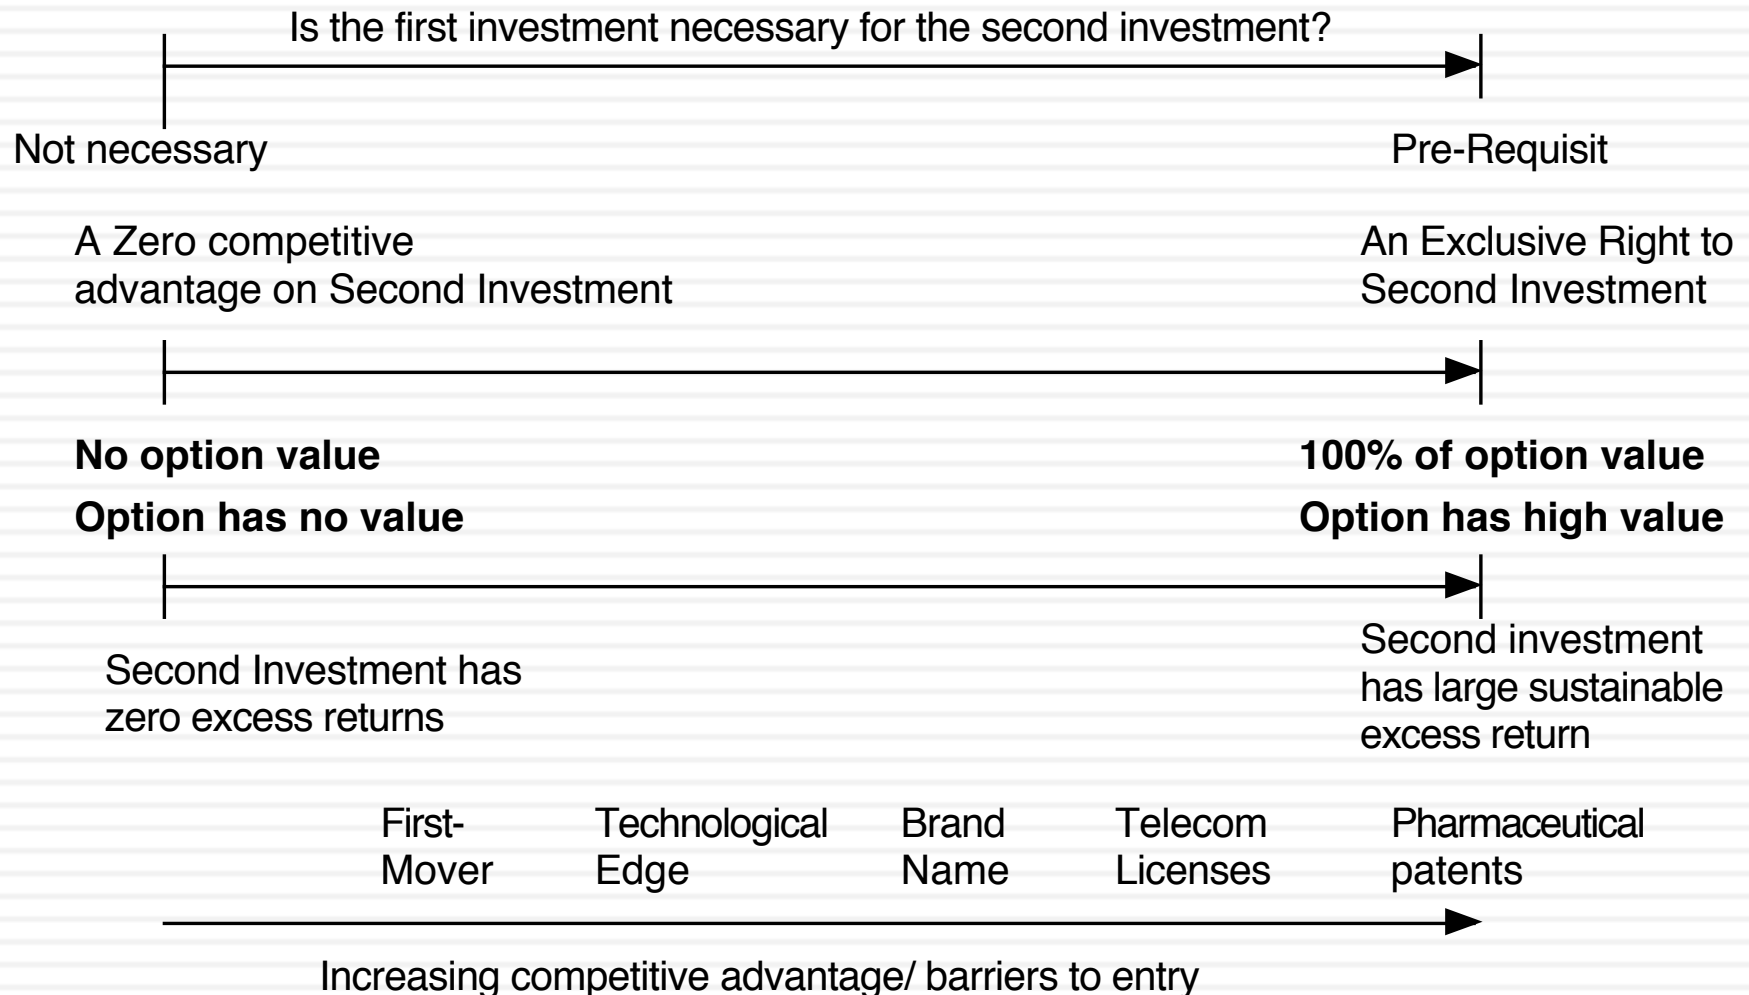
Is the first investment necessary for the second investment?

Not necessary

Pre-Requisit

A Zero competitive advantage on Second Investment

An Exclusive Right to Second Investment

**No option value**

**100% of option value**

**Option has no value**

**Option has high value**

Second Investment has zero excess returns

Second investment has large sustainable excess return

First-Mover

Technological Edge

Brand Name

Telecom Licenses

Pharmaceutical patents

Increasing competitive advantage/ barriers to entry